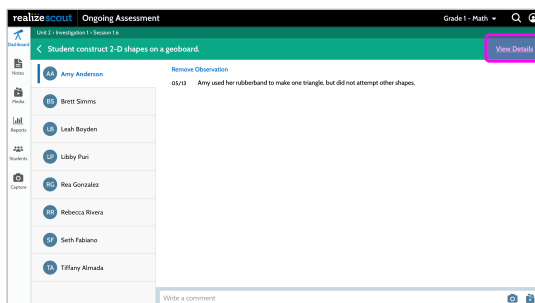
realizescout Ongoing Assessment

Grade 1 - Math

Dashboard

Notes

Media

Reports

Students

Capture

Unit 2 > Investigation 1 > Session 1.6

Student construct 2-D shapes on a geoboard.

View Details

AA Amy Anderson

BS Brett Simms

LB Leah Boyden

LP Libby Puri

RG Rea Gonzalez

RR Rebecca Rivera

SF Seth Fabiano

TA Tiffany Almada

Remove Observation

03/13 Amy used her rubberband to make one triangle, but did not attempt other shapes.

Write a comment